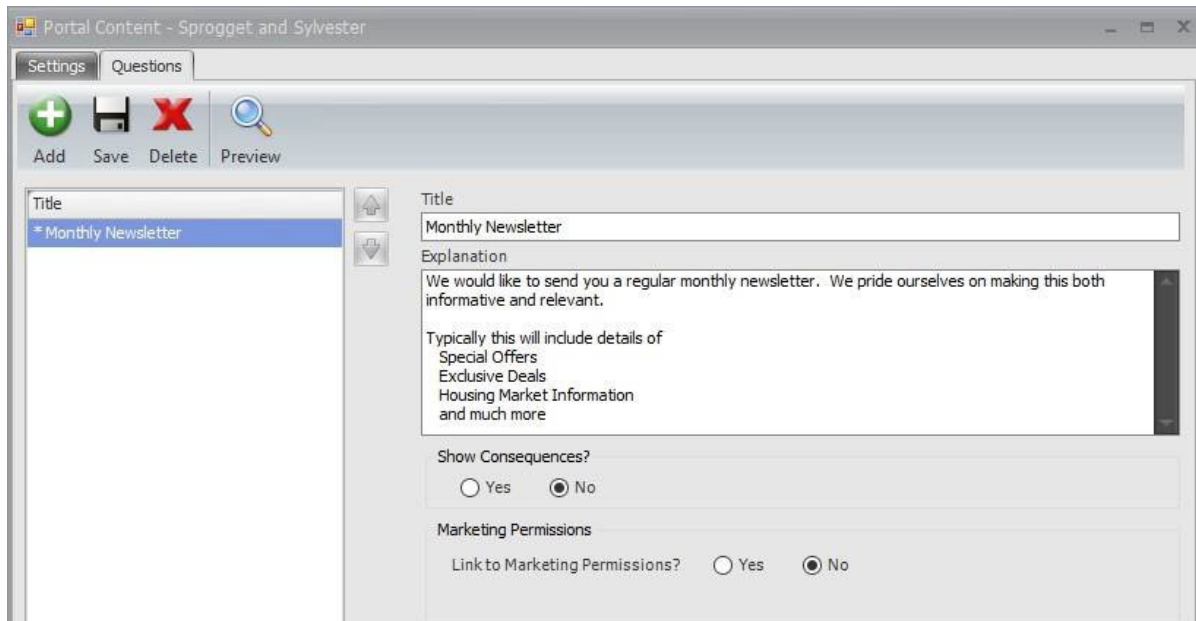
Portal Content - Sprogget and Sylvester

Settings Questions

Add Save Delete Preview

Title
* Monthly Newsletter

Title
Monthly Newsletter

Explanation
We would like to send you a regular monthly newsletter. We pride ourselves on making this both informative and relevant.

Typically this will include details of
Special Offers
Exclusive Deals
Housing Market Information
and much more

Show Consequences?
Yes No

Marketing Permissions
Link to Marketing Permissions? Yes No